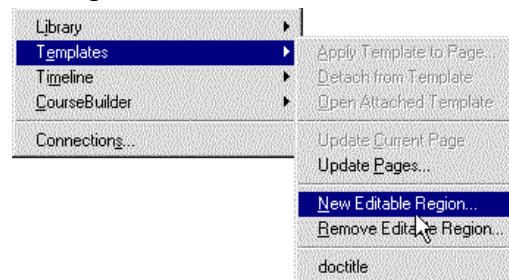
Library
Templates
Timeline
CourseBuilder
Connections...

Apply Template to Page...
Detach from Template
Open Attached Template

Update Current Page
Update Pages...

New Editable Region...
Remove Edita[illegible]e Region...

doctitle